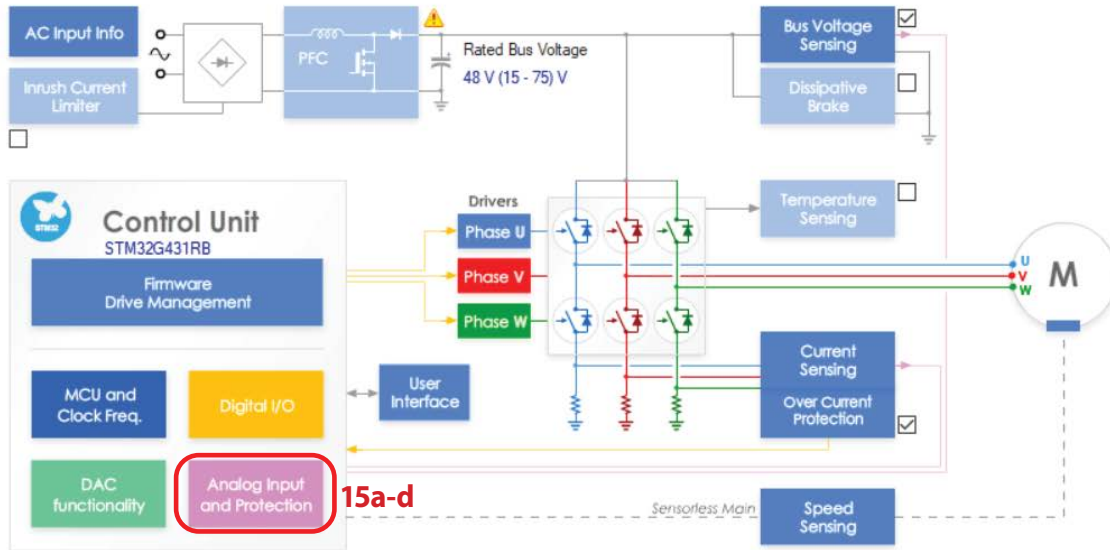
AC Input Info

Inrush Current Limiter

PFC

Rated Bus Voltage

48 V (15 - 75) V

Bus Voltage Sensing

Dissipative Brake

Control Unit

STM32G431RB

Firmware Drive Management

Drivers

Phase U

Phase V

Phase W

Temperature Sensing

U

V

W

M

MCU and Clock Freq.

Digital I/O

User Interface

Current Sensing

Over Current Protection

DAC functionality

Analog Input and Protection

15a-d

Sensorless Main

Speed Sensing